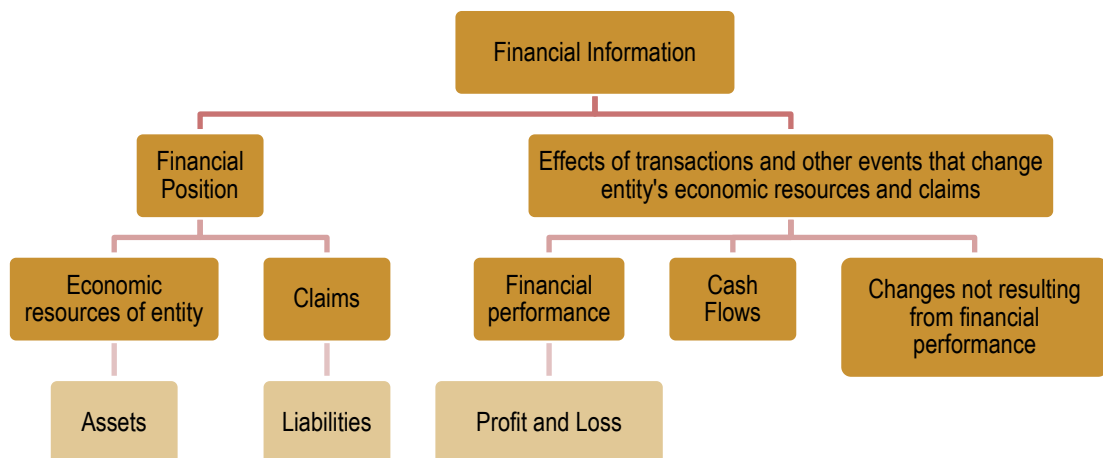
Financial Information

Financial Position

Effects of transactions and other events that change entity's economic resources and claims

Economic resources of entity

Claims

Financial performance

Cash Flows

Changes not resulting from financial performance

Assets

Liabilities

Profit and Loss